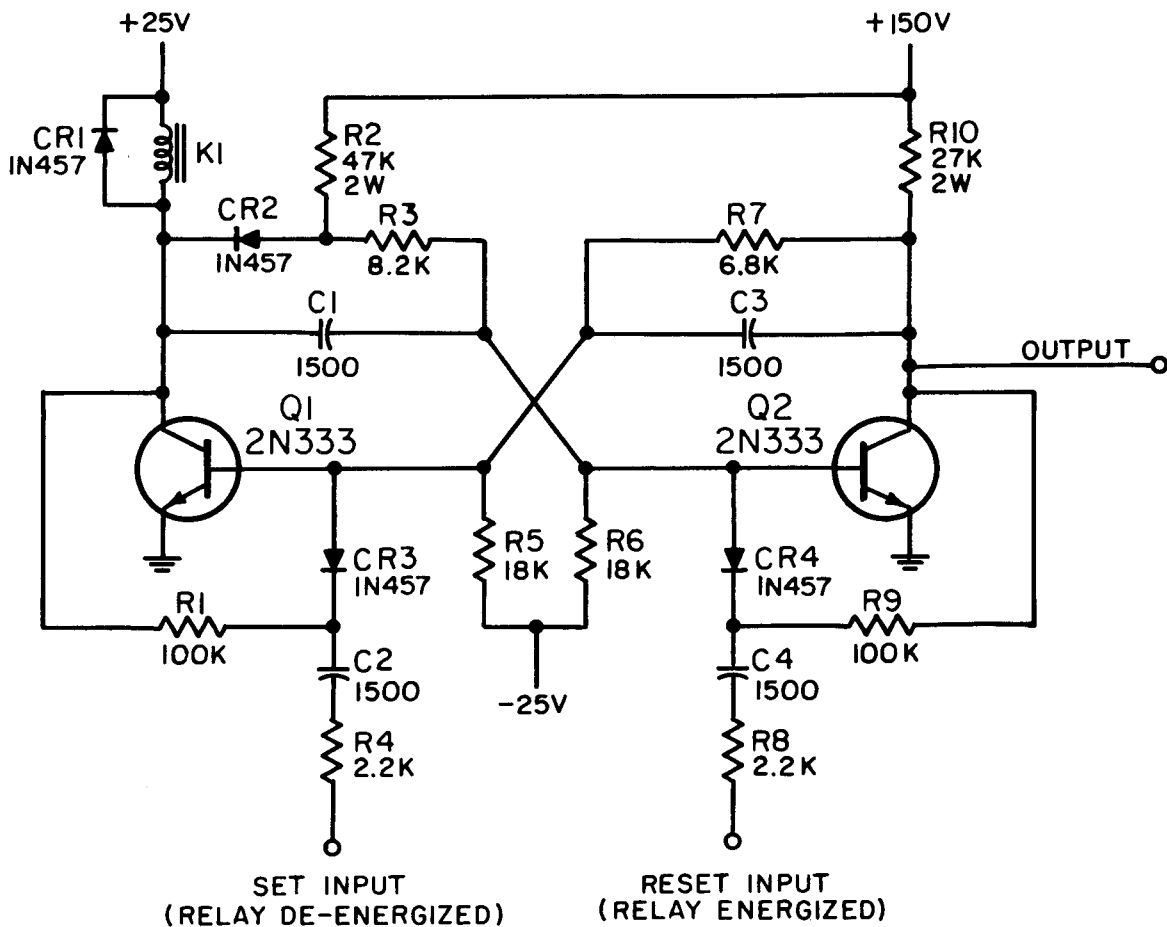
+25V
+150V
CR1
IN457
K1
R2
47K
2W
R10
27K
2W
CR2
IN457
R3
8.2K
R7
6.8K
C1
1500
C3
1500
OUTPUT
Q1
2N333
Q2
2N333
CR3
IN457
R5
18K
R6
18K
CR4
IN457
R1
100K
R9
100K
C2
1500
-25V
C4
1500
R4
2.2K
R8
2.2K
SET INPUT
(RELAY DE-ENERGIZED)
RESET INPUT
(RELAY ENERGIZED)